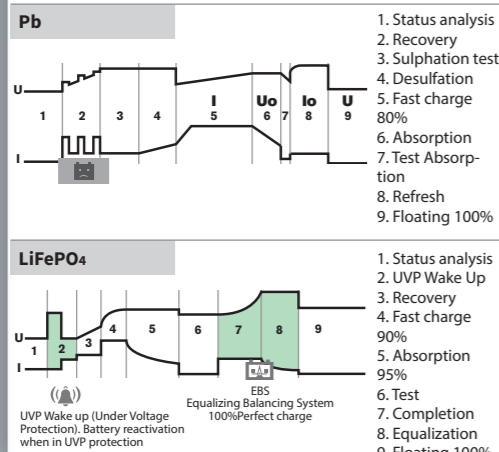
Pb

U
I
1 2 3 4 I 5 Uo 6 7 Io 8 U 9

1. Status analysis
2. Recovery
3. Sulphation test
4. Desulfation
5. Fast charge 80%
6. Absorption
7. Test Absorption
8. Refresh
9. Floating 100%

LiFePO4

U
I
1 2 3 4 5 6 7 8 9

UVP Wake up (Under Voltage Protection). Battery reactivation when in UVP protection

EBS
Equalizing Balancing System
100%Perfect charge

1. Status analysis
2. UVP Wake Up
3. Recovery
4. Fast charge 90%
5. Absorption 95%
6. Test
7. Completion
8. Equalization
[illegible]